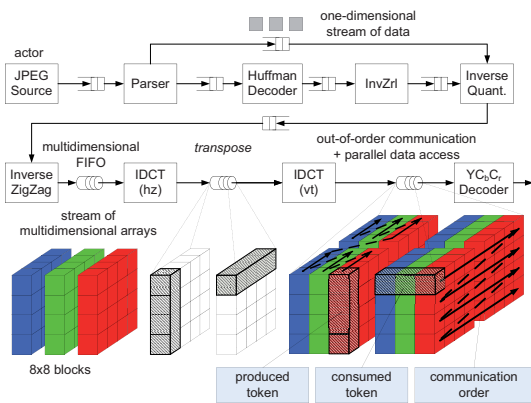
one-dimensional stream of data

actor

JPEG Source

Parser

Huffman Decoder

InvZrl

Inverse Quant.

multidimensional FIFO

transpose

out-of-order communication + parallel data access

Inverse ZigZag

IDCT (hz)

IDCT (vt)

$YC_bC_r$ Decoder

stream of multidimensional arrays

8x8 blocks

produced token

consumed token

communication order